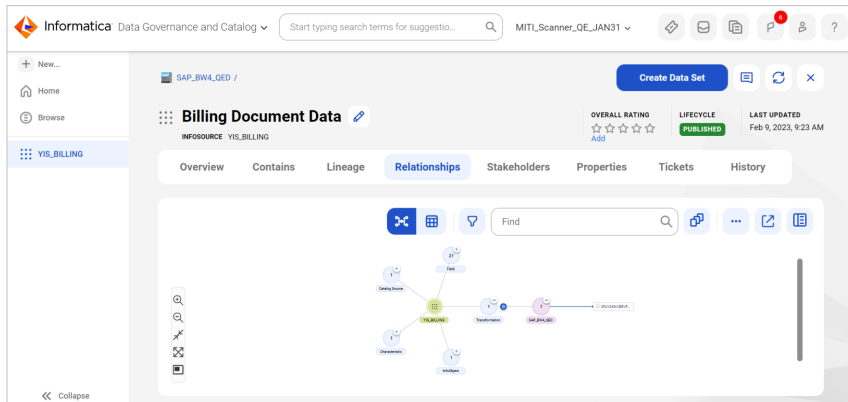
Informatica Data Governance and Catalog

Start typing search terms for suggestio...

MITI_Scanner_QE_JAN31

6

New...

Home

Browse

YIS_BILLING

Collapse

SAP_BW4_QED /

Create Data Set

Billing Document Data

INFOSOURCE YIS_BILLING

OVERALL RATING

Add

LIFECYCLE

PUBLISHED

LAST UPDATED

Feb 9, 2023, 9:23 AM

Overview Contains Lineage Relationships Stakeholders Properties Tickets History

Find

21

Fact

1

Catalog Source

YIS_BILLING

1

Transformation

1

SAP_BW4_QED

1

Characteristic

1

InfoObject

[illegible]